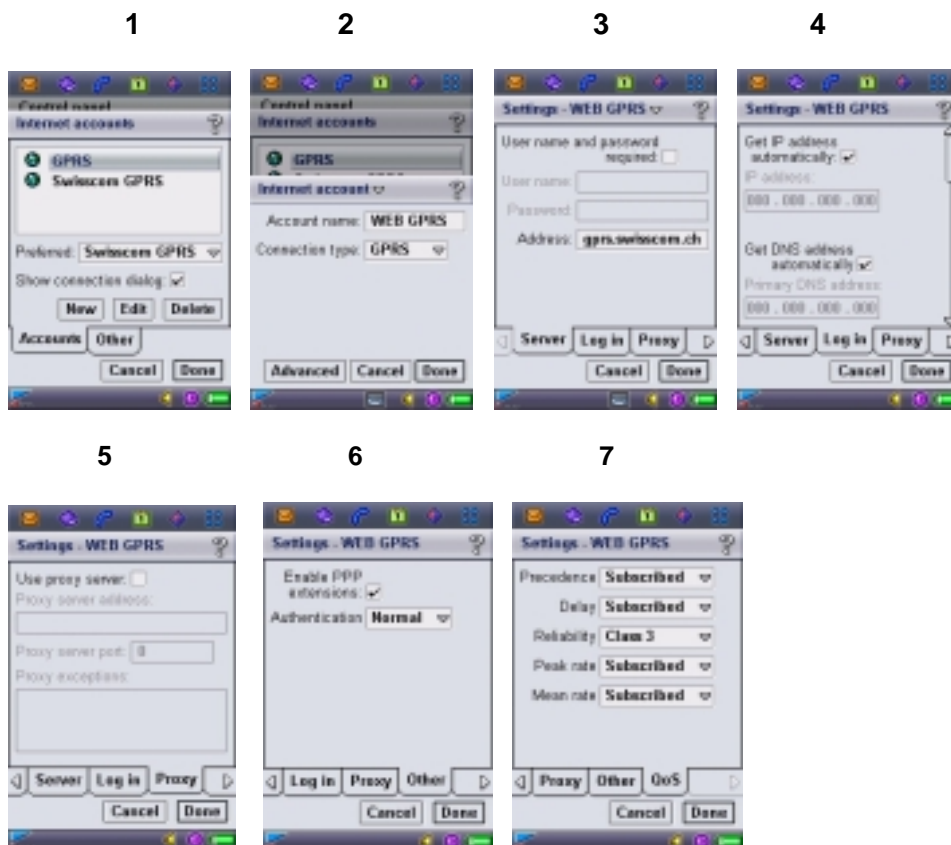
1

Control panel
Internet accounts
GPRS
Swisscom GPRS
Preferred: Swisscom GPRS
Show connection dialog: ✓
New
Edit
Delete
Accounts
Other
Cancel
Done

2

Control panel
Internet accounts
GPRS
Internet account
Account name: WEB GPRS
Connection type: GPRS
Advanced
Cancel
Done

3

Settings - WEB GPRS
User name and password required:
User name:
Password:
Address: gprs.swisscom.ch
Server
Log in
Proxy
Cancel
Done

4

Settings - WEB GPRS
Get IP address automatically: ✓
IP address:
000 . 000 . 000 . 000
Get DNS address automatically: ✓
Primary DNS address:
000 . 000 . 000 . 000
Server
Log in
Proxy
Cancel
Done

5

Settings - WEB GPRS
Use proxy server:
Proxy server address:
Proxy server port: 0
Proxy exceptions:
Server
Log in
Proxy
Cancel
Done

6

Settings - WEB GPRS
Enable PPP extensions: ✓
Authentication: Normal
Log in
Proxy
Other
Cancel
Done

7

Settings - WEB GPRS
Precedence Subscribed
Delay Subscribed
Reliability Class 3
Peak rate Subscribed
Mean rate Subscribed
Proxy
Other
QoS
Cancel
Done